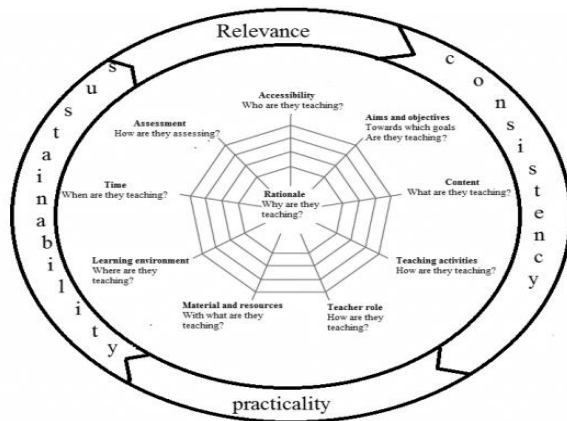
Relevance

consistency

practicality

sustainability

Accessibility
Who are they teaching?

Aims and objectives
Towards which goals
Are they teaching?

Content
What are they teaching?

Teaching activities
How are they teaching?

Teacher role
How are they teaching?

Material and resources
With what are they teaching?

Learning environment
Where are they teaching?

Time
When are they teaching?

Assessment
How are they assessing?

Rationale
Why are they teaching?